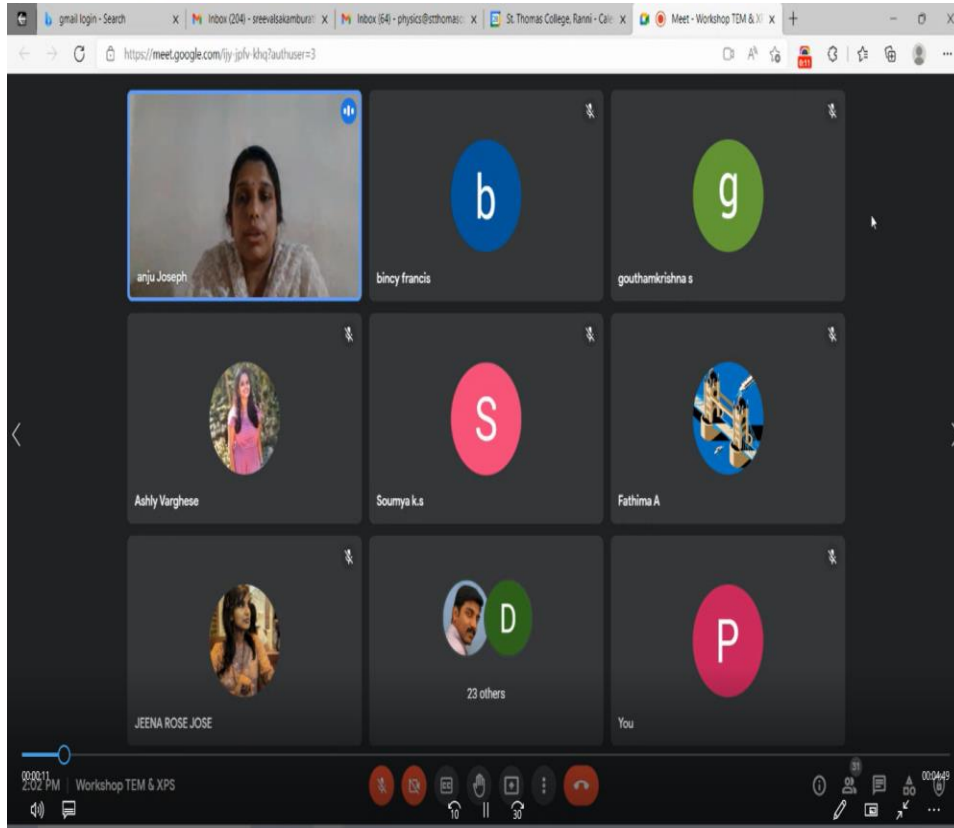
gmail login - Search
Inbox (204) - sreevalsakamburat
Inbox (64) - physics@stthomasc
St. Thomas College, Ranni - Cale
Meet - Workshop TEM & X
https://meet.google.com/ijy-jpfv-khq?authuser=3
b
g
anju Joseph
bincy francis
gouthamkrishna s
S
Ashly Varghese
Soumya k.s
Fathima A
D
P
23 others
JEENA ROSE JOSE
You
00:00:11
2:02 PM | Workshop TEM & XPS
10
30
31
00:04:49